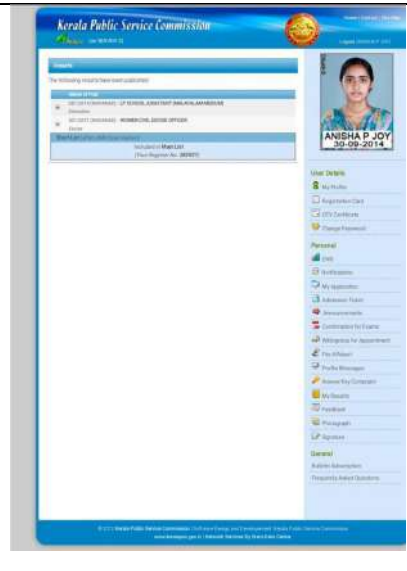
Kerala Public Service Commission

Results

The following results have been published

| Name of Post |
|---|
| LP SCHOOL ASSISTANT (MALAYALAM MEDIUM) |
| WOMEN CIVIL EXCISE OFFICER |

Included in Main List

ANISHA P JOY
30-09-2014

User Details
My Profile
Registration Card
OTV Certificate
Change Password

Personal
Notifications
My Applications
Admission Ticket
Announcements
Confirmation for Exams
Willingness for Appointment
My Results
Feedback
Photograph
Signature

General
Frequently Asked Questions

© Kerala Public Service Commission
www.keralapsc.gov.in